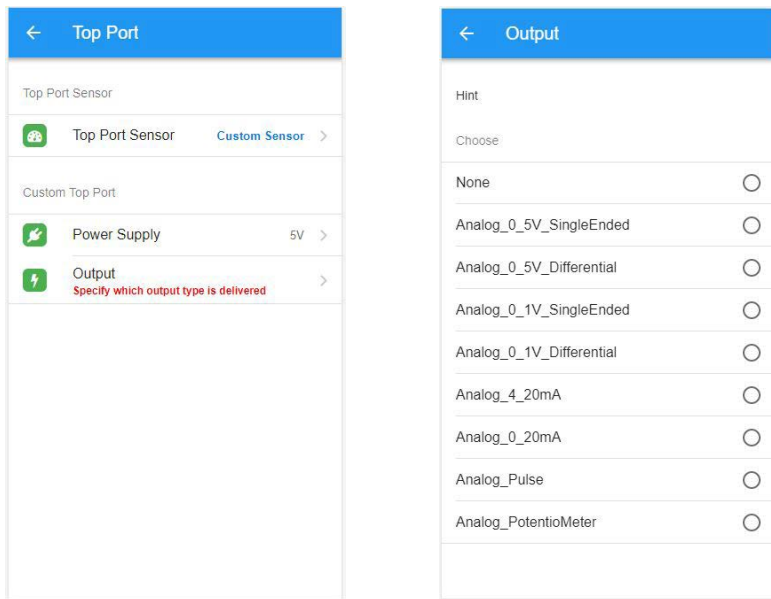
← Top Port

Top Port Sensor

Top Port Sensor Custom Sensor >

Custom Top Port

Power Supply 5V >

Output
Specify which output type is delivered >

← Output

Hint

Choose

None

Analog_0_5V_SingleEnded

Analog_0_5V_Differential

Analog_0_1V_SingleEnded

Analog_0_1V_Differential

Analog_4_20mA

Analog_0_20mA

Analog_Pulse

Analog_PotentioMeter